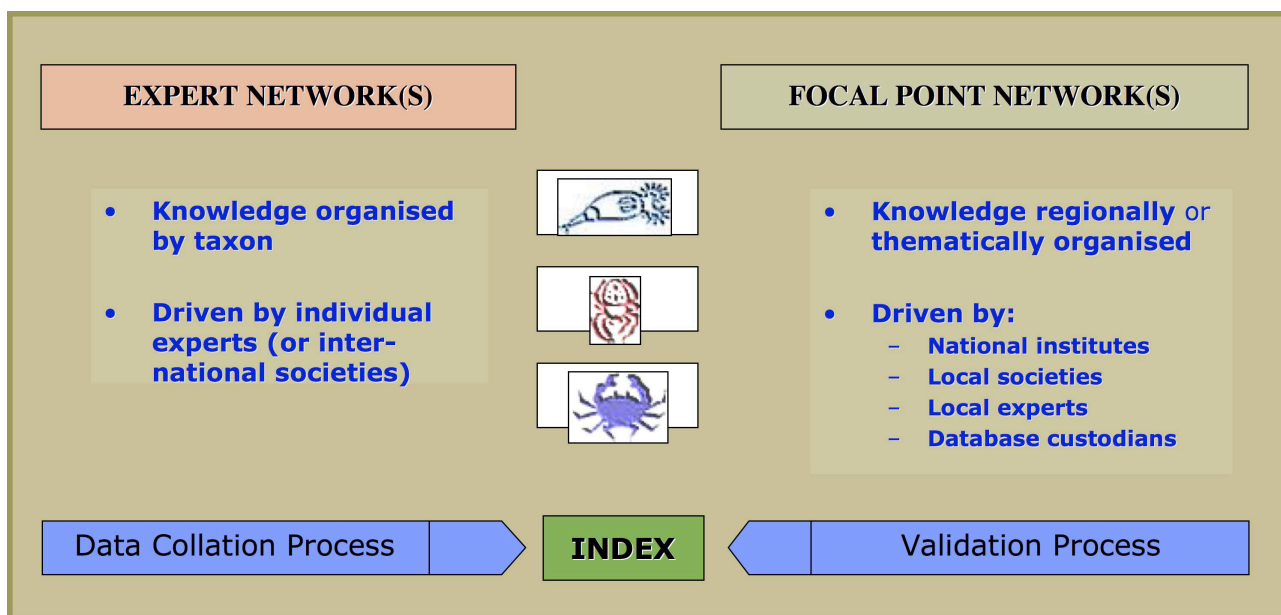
EXPERT NETWORK(S)

FOCAL POINT NETWORK(S)

- Knowledge organised by taxon
- Driven by individual experts (or international societies)

- Knowledge regionally or thematically organised
- Driven by:
  - National institutes
  - Local societies
  - Local experts
  - Database custodians

Data Collation Process

INDEX

Validation Process